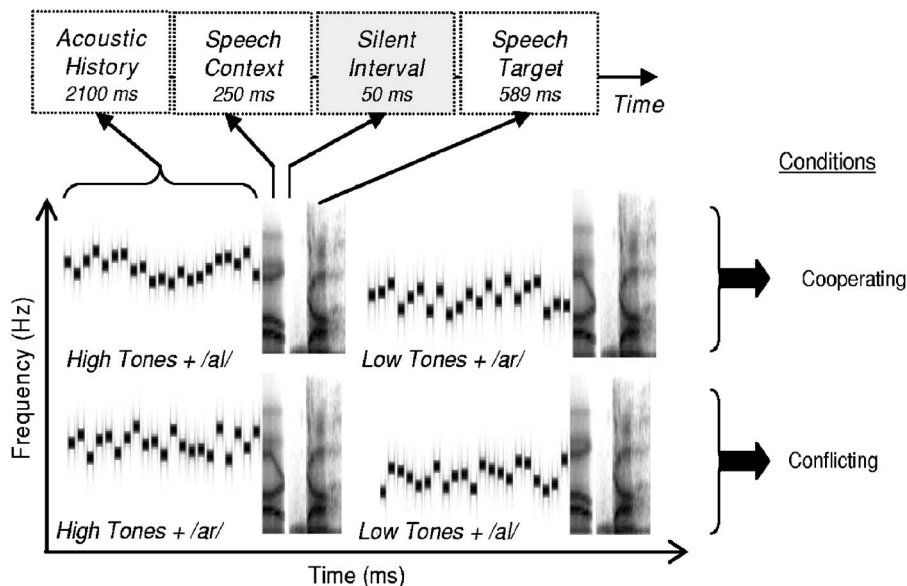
Acoustic History 2100 ms

Speech Context 250 ms

Silent Interval 50 ms

Speech Target 589 ms

Time

Conditions

Frequency (Hz)

High Tones + /al/

Low Tones + /ar/

Cooperating

High Tones + /ar/

Low Tones + /al/

Conflicting

Time (ms)